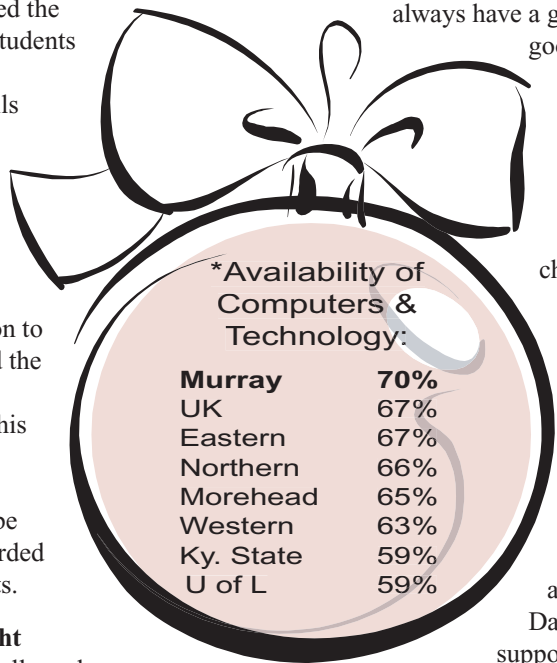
ed the
tudents

ls

on to
l the

his

be
rded
s.

ht

always have a g
goo

ch

a
Da
suppo

*Availability of Computers & Technology:

| | |
|---|---|
| **Murray** | **70%** |
| UK | 67% |
| Eastern | 67% |
| Northern | 66% |
| Morehead | 65% |
| Western | 63% |
| Ky. State | 59% |
| U of L | 59% |